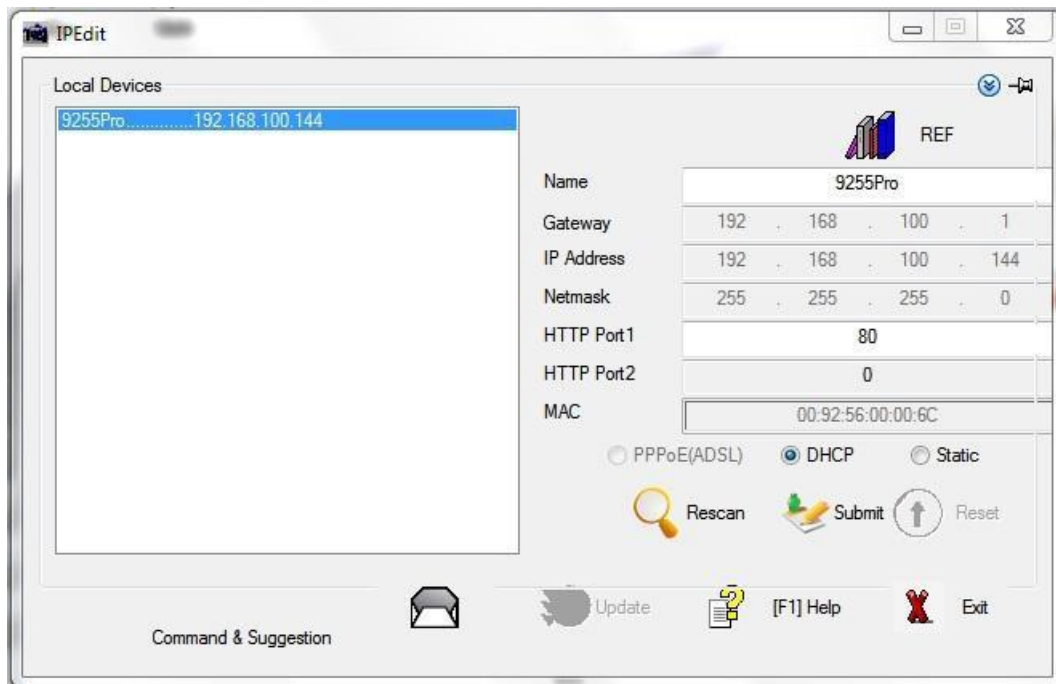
IPEdit

Local Devices

9255Pro.............192.168.100.144

REF

Name 9255Pro
Gateway 192 . 168 . 100 . 1
IP Address 192 . 168 . 100 . 144
Netmask 255 . 255 . 255 . 0
HTTP Port1 80
HTTP Port2 0
MAC 00:92:56:00:00:6C

PPPoE(ADSL) DHCP Static

Rescan Submit Reset

Command & Suggestion Update [F1] Help Exit